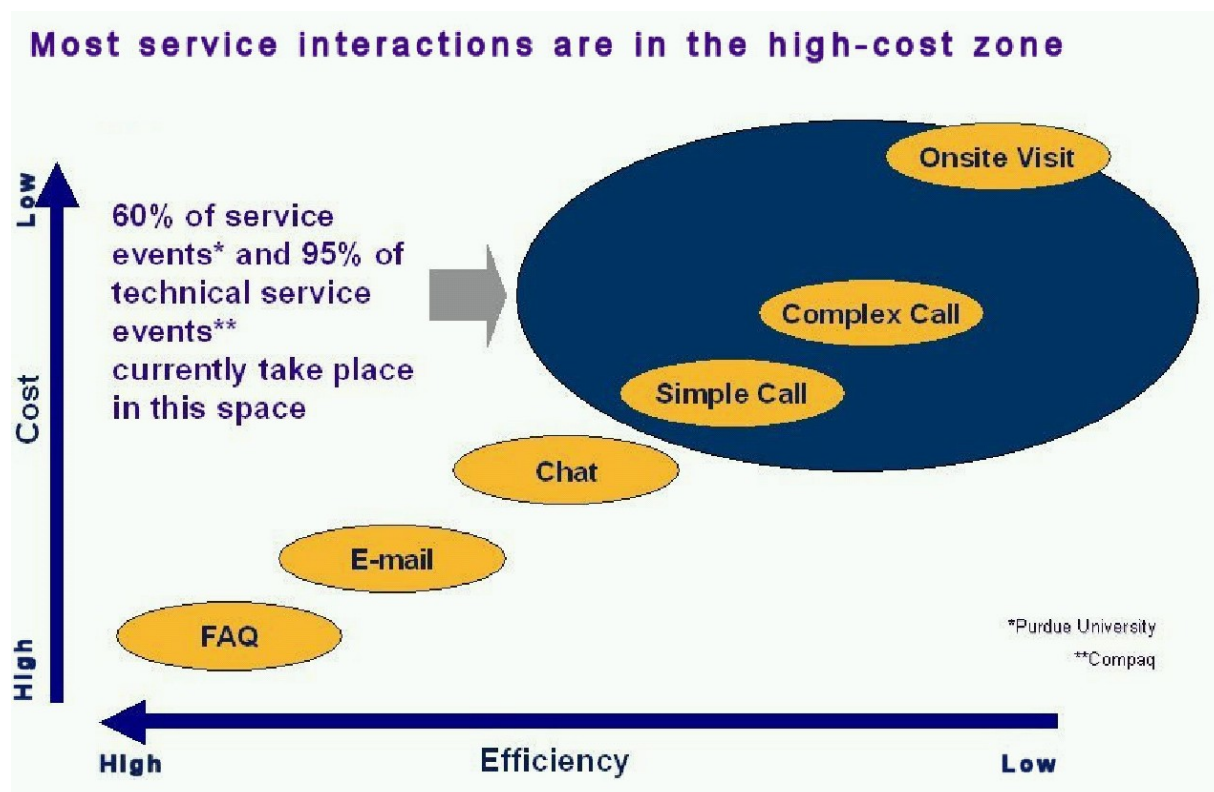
Most service interactions are in the high-cost zone

Low

Cost

High

60% of service events* and 95% of technical service events** currently take place in this space

Onsite Visit

Complex Call

Simple Call

Chat

E-mail

FAQ

*Purdue University

**Compaq

High

Efficiency

Low